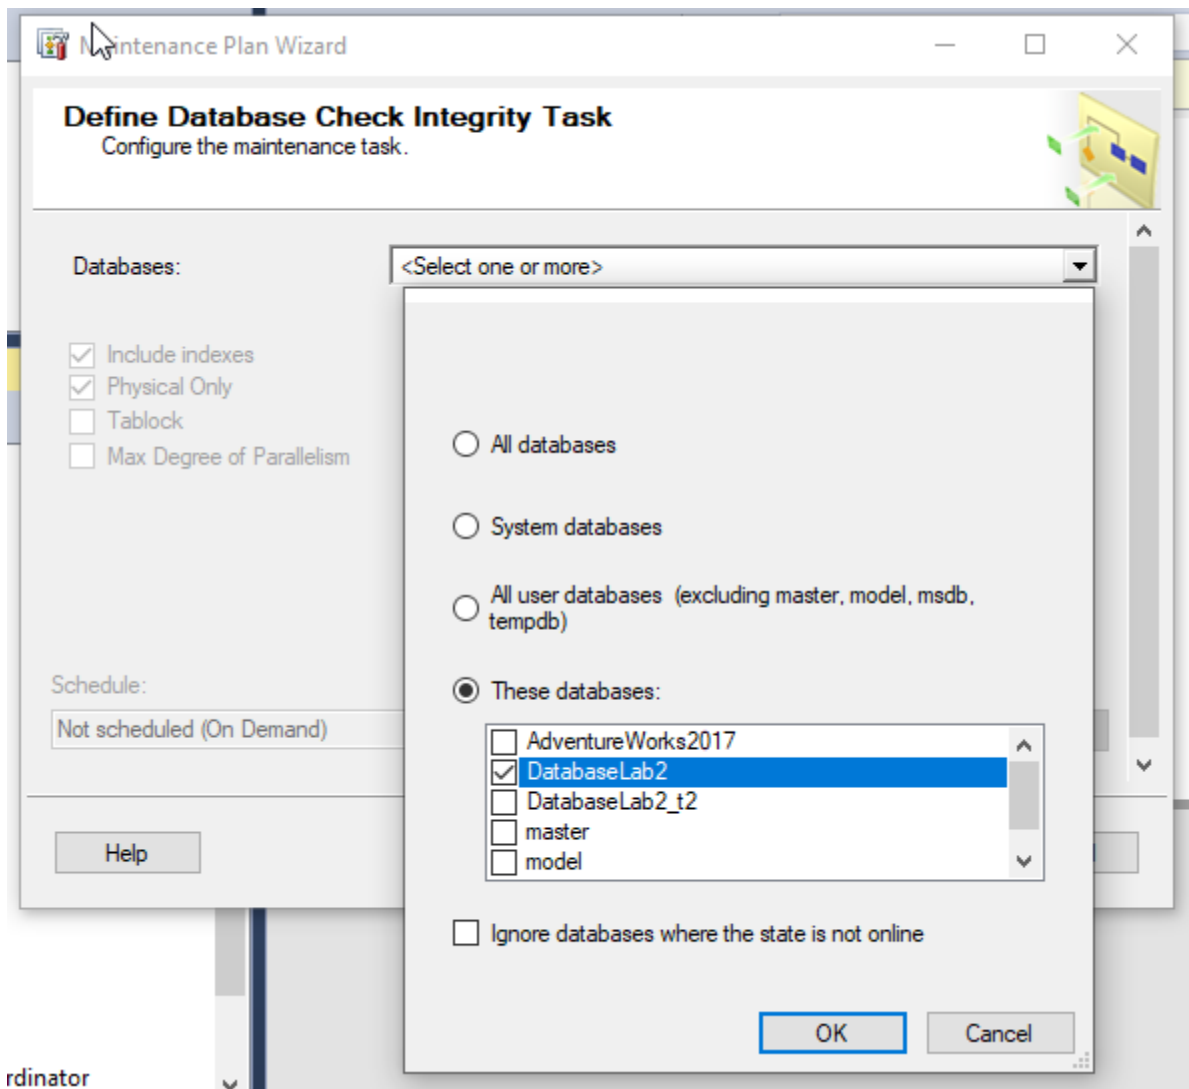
Maintenance Plan Wizard

Define Database Check Integrity Task
Configure the maintenance task.

Databases:
<Select one or more>

Include indexes
Physical Only
Tablock
Max Degree of Parallelism

All databases

System databases

All user databases (excluding master, model, msdb, tempdb)

These databases:

AdventureWorks2017
DatabaseLab2
DatabaseLab2_t2
master
model

Schedule:
Not scheduled (On Demand)

Ignore databases where the state is not online

Help

OK
Cancel

rdinator